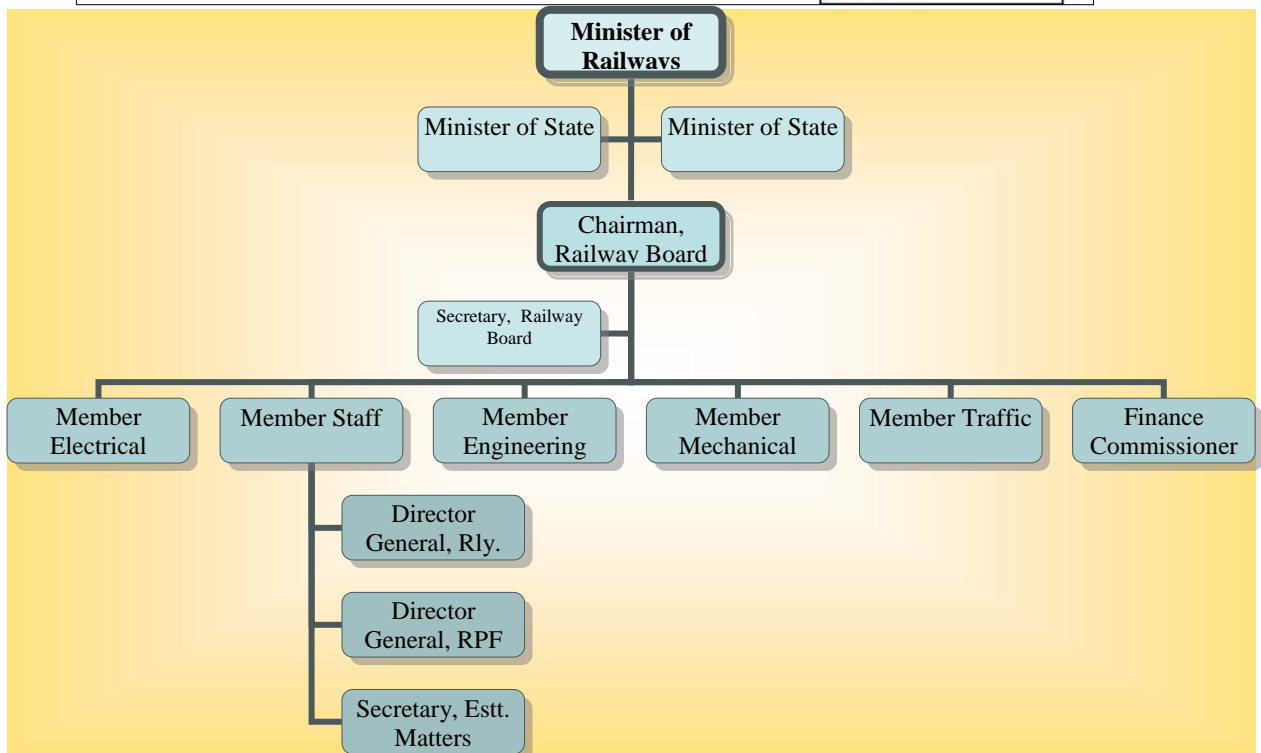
Minister of Railways

Minister of State

Minister of State

Chairman, Railway Board

Secretary, Railway Board

Member Electrical

Member Staff

Member Engineering

Member Mechanical

Member Traffic

Finance Commissioner

Director General, Rly.

Director General, RPF

Secretary, Estt. Matters